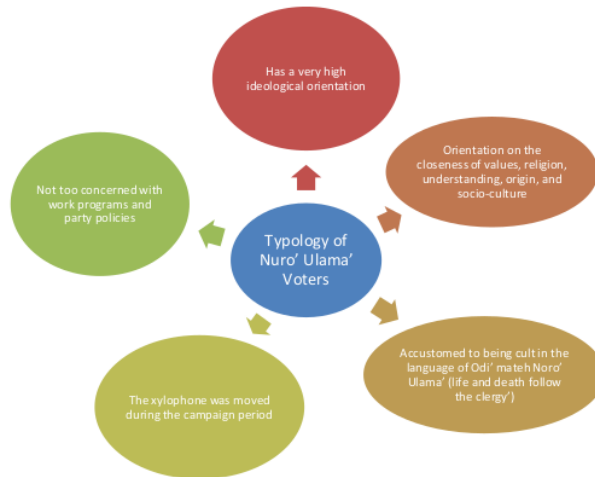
Has a very high ideological orientation

Orientation on the closeness of values, religion, understanding, origin, and socio-culture

Accustomed to being cult in the language of Odi' mateh Noro' Ulama' (life and death follow the clergy')

The xylophone was moved during the campaign period

Not too concerned with work programs and party policies

Typology of Nuro' Ulama' Voters